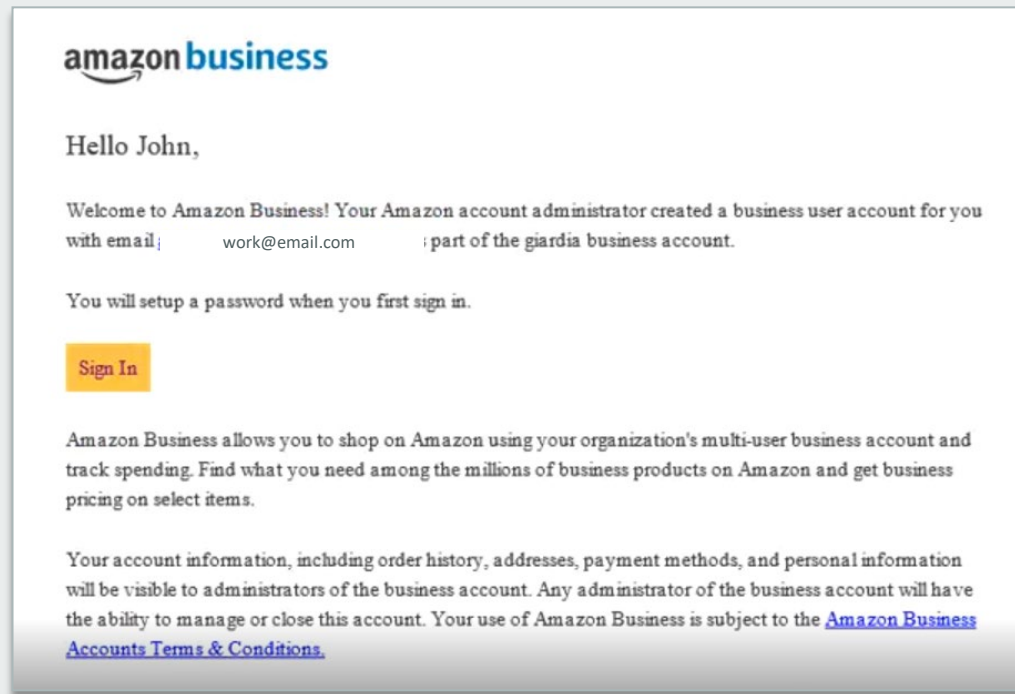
amazon business

Hello John,

Welcome to Amazon Business! Your Amazon account administrator created a business user account for you with email work@email.com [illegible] part of the giardia business account.

You will setup a password when you first sign in.

Sign In

Amazon Business allows you to shop on Amazon using your organization's multi-user business account and track spending. Find what you need among the millions of business products on Amazon and get business pricing on select items.

Your account information, including order history, addresses, payment methods, and personal information will be visible to administrators of the business account. Any administrator of the business account will have the ability to manage or close this account. Your use of Amazon Business is subject to the Amazon Business Accounts Terms & Conditions.